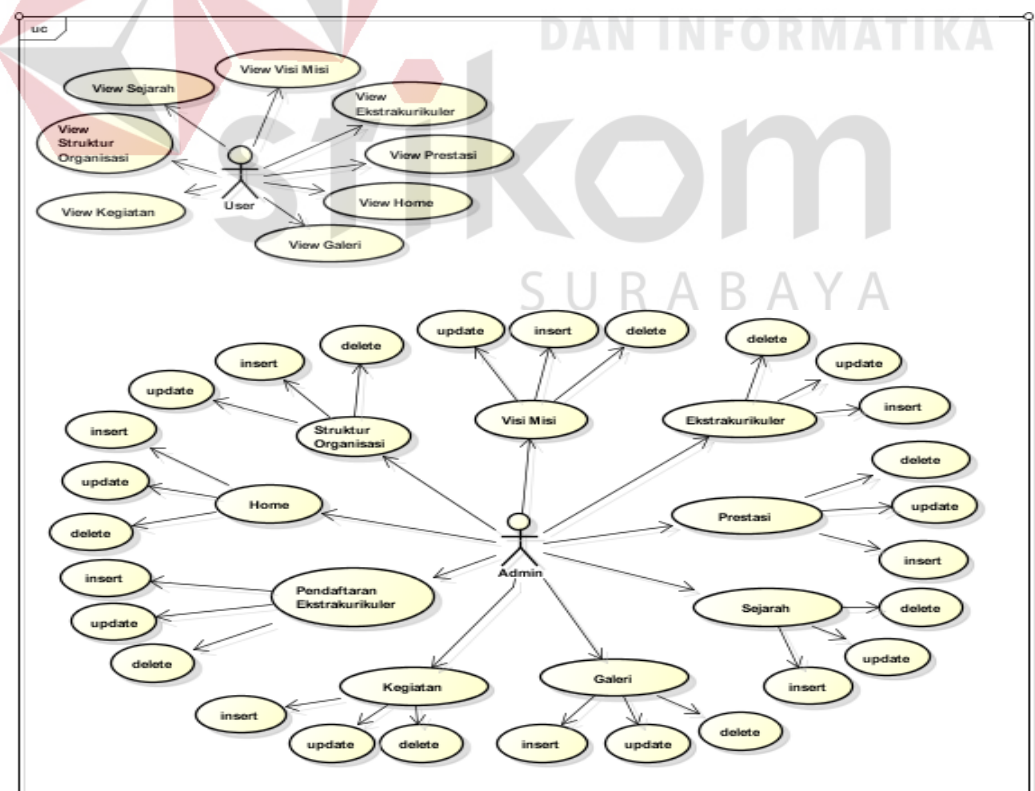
uc

DAN INFORMATIKA

stikom

SURABAYA

View Visi Misi

View Sejarah

View Ekstrakurikuler

View Struktur Organisasi

View Prestasi

View Kegiatan

User

View Home

View Galeri

update

insert

delete

insert

delete

delete

update

update

insert

Struktur Organisasi

Visi Misi

Ekstrakurikuler

insert

update

Home

delete

delete

update

Prestasi

Admin

insert

insert

Pendaftaran Ekstrakurikuler

Sejarah

delete

update

update

delete

insert

Kegiatan

Galeri

insert

delete

update

delete

insert

update